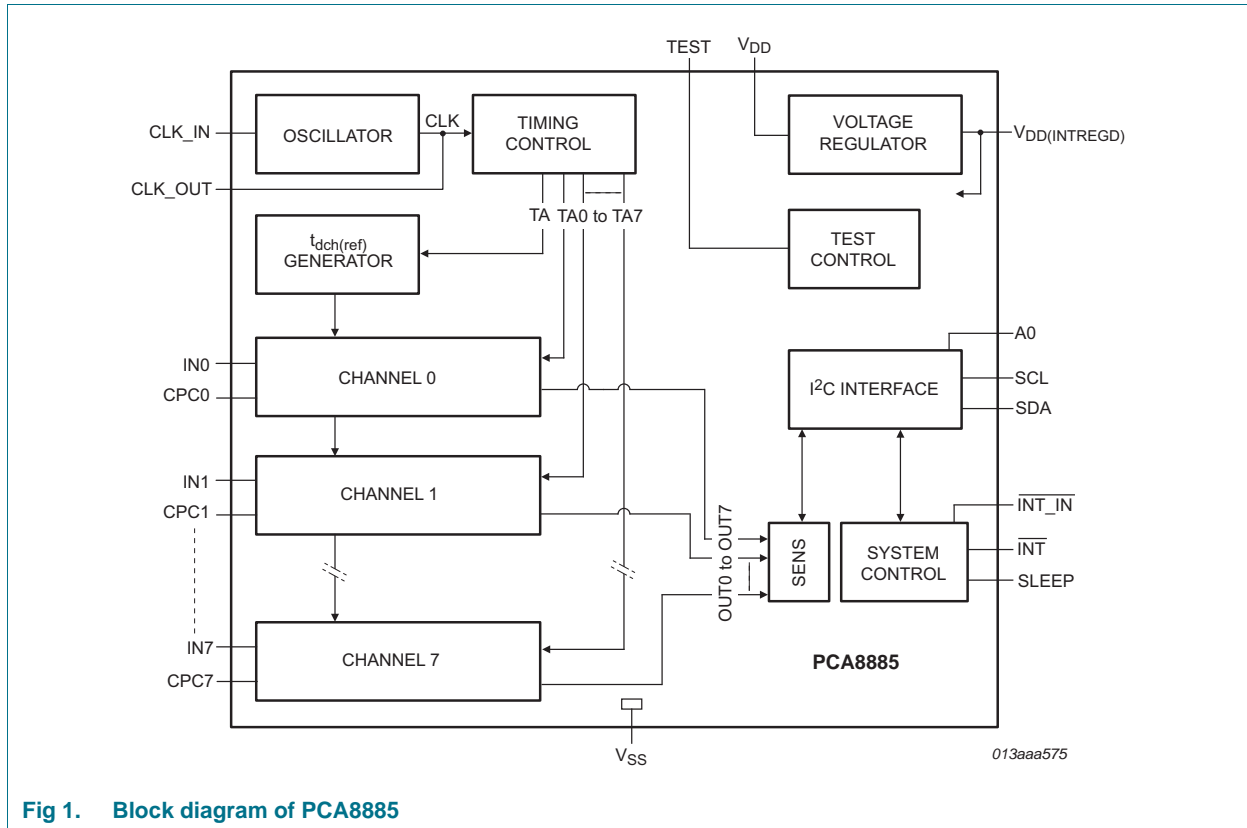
TEST $V_{DD}$

CLK_IN

OSCILLATOR

CLK

TIMING CONTROL

VOLTAGE REGULATOR

$V_{DD(INTREGD)}$

CLK_OUT

TA TA0 to TA7

$t_{dch(ref)}$ GENERATOR

TEST CONTROL

A0

IN0

CPC0

CHANNEL 0

$I^2C$ INTERFACE

SCL

SDA

IN1

CPC1

CHANNEL 1

OUT0 to OUT7

SENS

SYSTEM CONTROL

$\overline{INT\_IN}$

$\overline{INT}$

SLEEP

IN7

CPC7

CHANNEL 7

PCA8885

$V_{SS}$

013aaa575

Fig 1. Block diagram of PCA8885